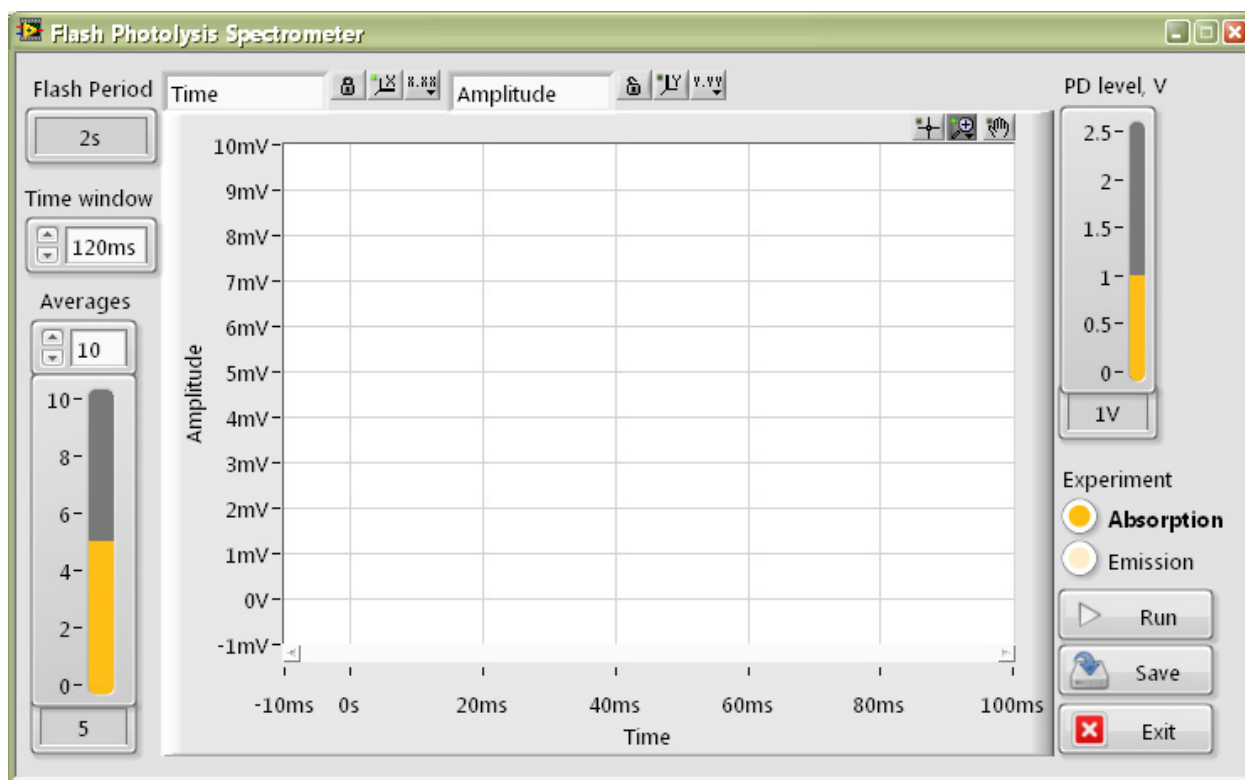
Flash Photolysis Spectrometer

Flash Period
2s
Time window
120ms
Averages
10
10
8
6
4
2
0
5

Time
Amplitude

10mV
9mV
8mV
7mV
6mV
5mV
4mV
3mV
2mV
1mV
0V
-1mV
Amplitude

-10ms 0s 20ms 40ms 60ms 80ms 100ms
Time

PD level, V
2.5
2
1.5
1
0.5
0
1V

Experiment
Absorption
Emission
Run
Save
Exit